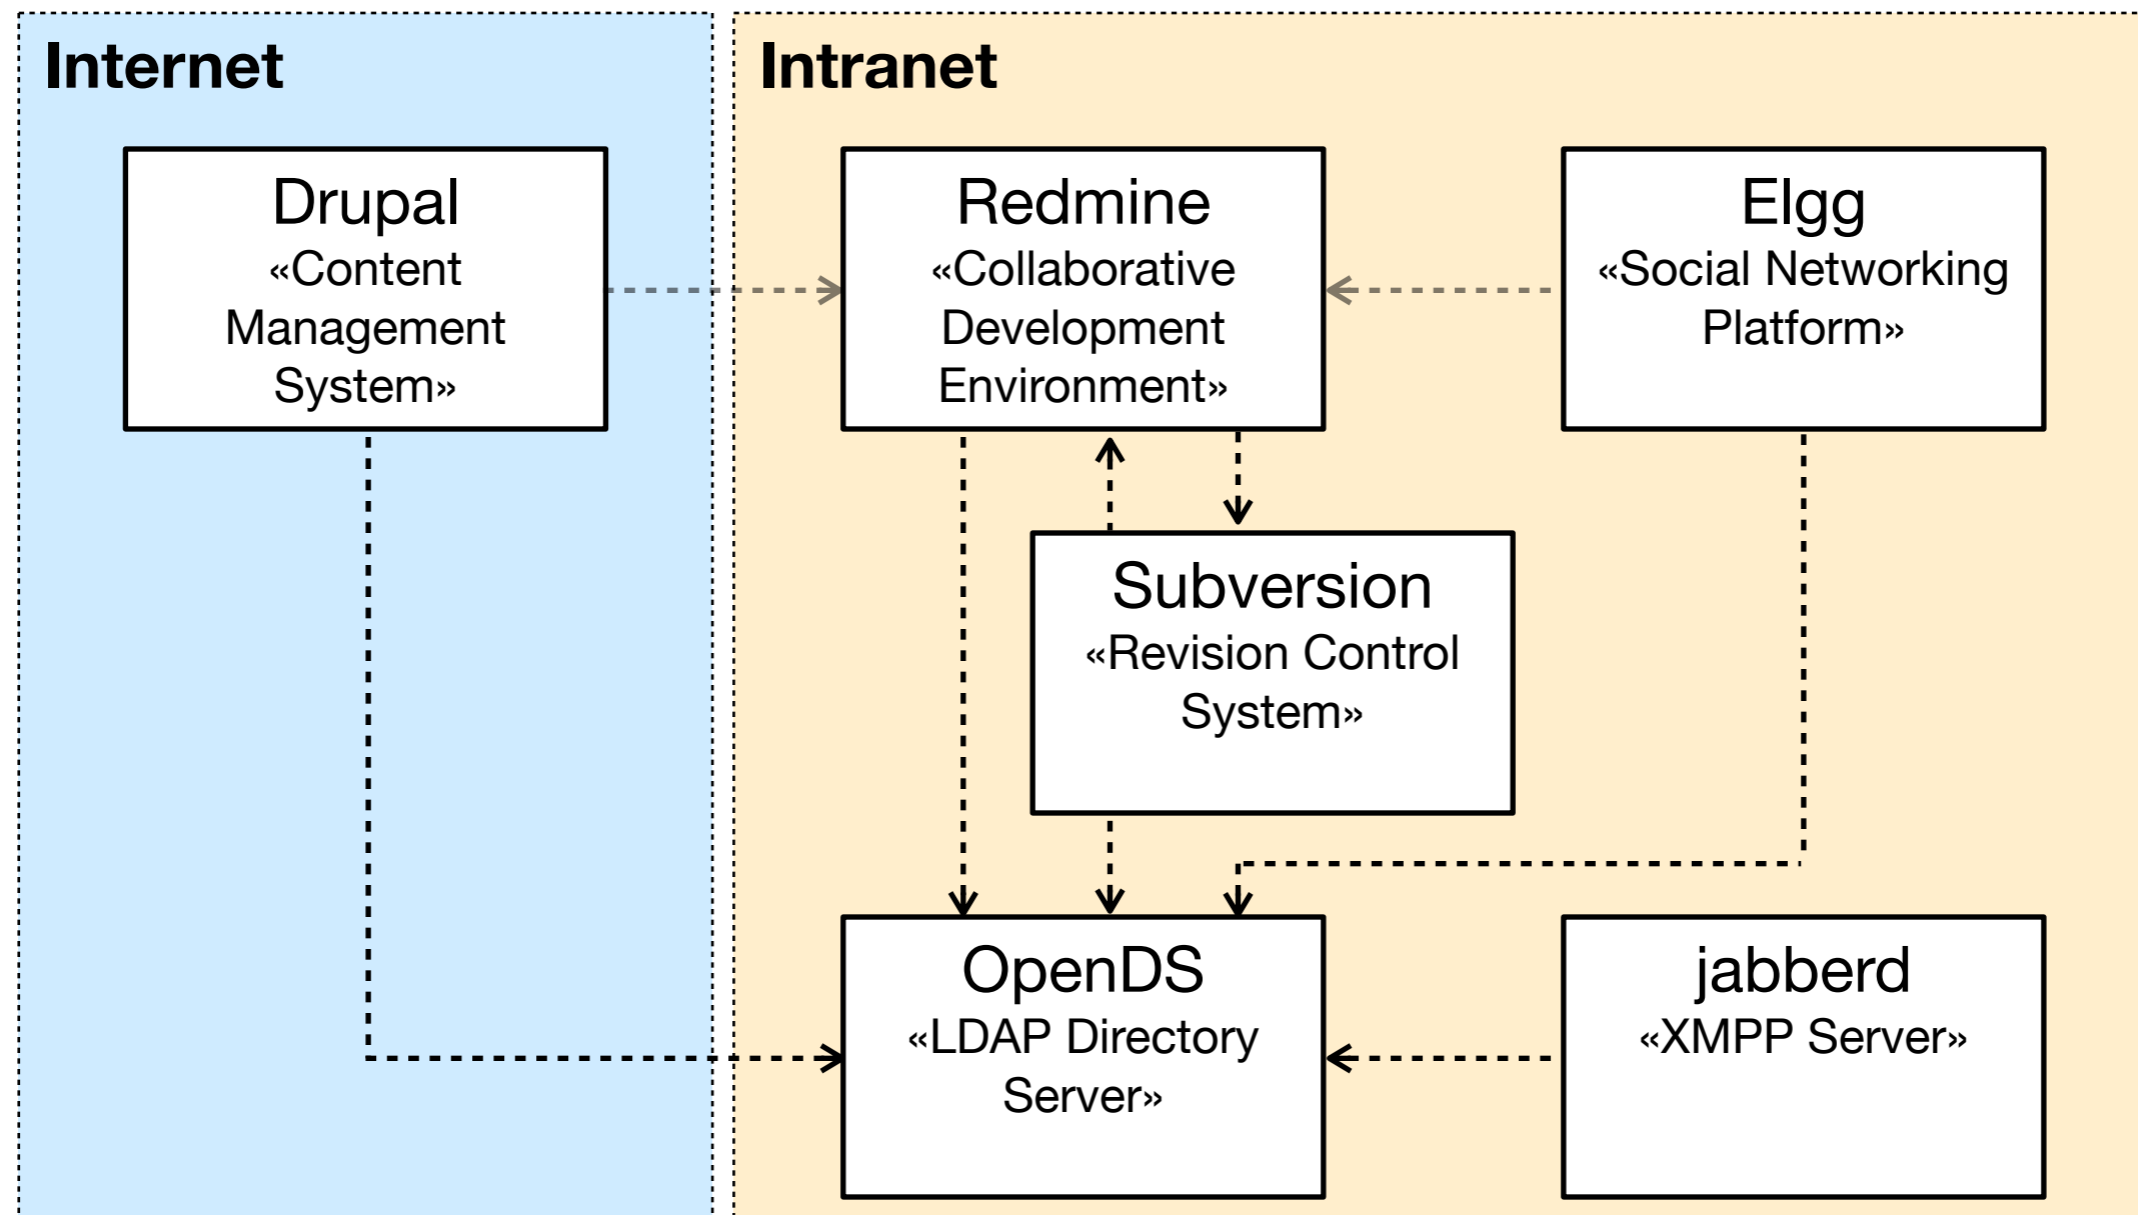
Internet

Intranet

Drupal
«Content Management System»

Redmine
«Collaborative Development Environment»

Elgg
«Social Networking Platform»

Subversion
«Revision Control System»

OpenDS
«LDAP Directory Server»

jabberd
«XMPP Server»